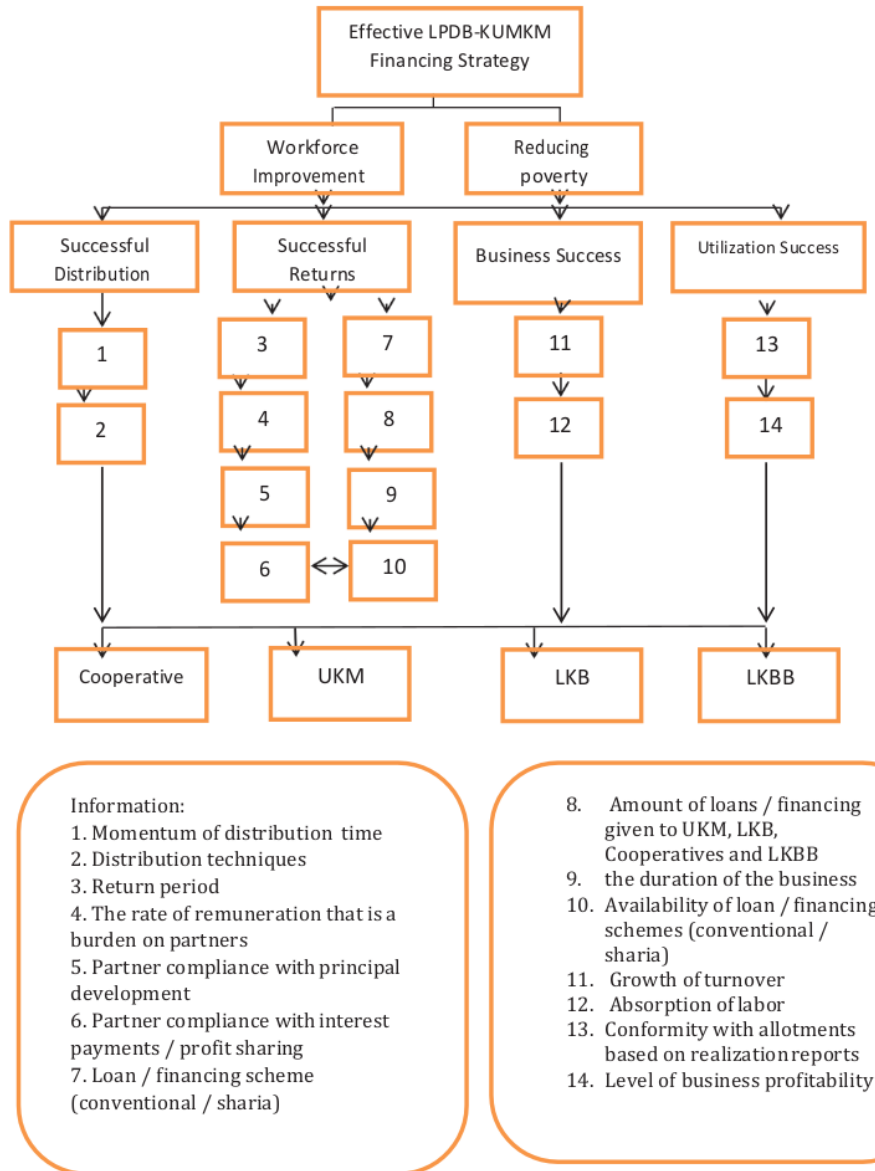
Effective LPDB-KUMKM Financing Strategy

Workforce Improvement

Reducing poverty

Successful Distribution

Successful Returns

Business Success

Utilization Success

1

2

3

4

5

6

7

8

9

10

11

12

13

14

Cooperative

UKM

LKB

LKBB

Information:
1. Momentum of distribution time
2. Distribution techniques
3. Return period
4. The rate of remuneration that is a burden on partners
5. Partner compliance with principal development
6. Partner compliance with interest payments / profit sharing
7. Loan / financing scheme (conventional / sharia)

8. Amount of loans / financing given to UKM, LKB, Cooperatives and LKBB
9. the duration of the business
10. Availability of loan / financing schemes (conventional / sharia)
11. Growth of turnover
12. Absorption of labor
13. Conformity with allotments based on realization reports
14. Level of business profitability